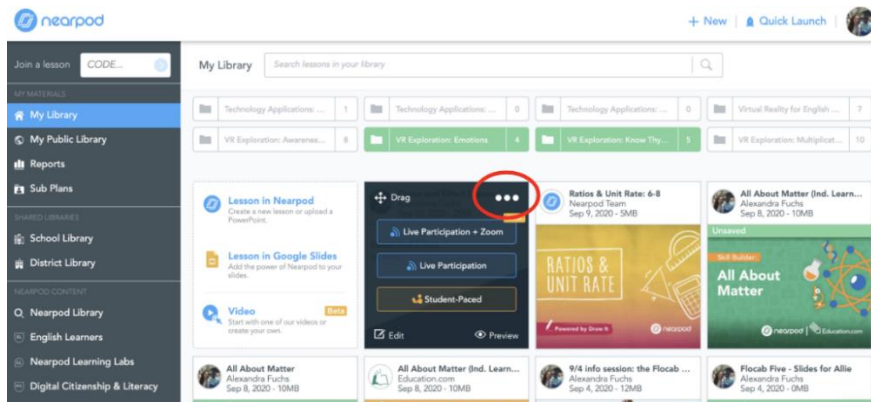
nearpod

+ New | Quick Launch

Join a lesson CODE...

MY MATERIALS
My Library
My Public Library
Reports
Sub Plans

SHARED LIBRARIES
School Library
District Library

NEARPOD CONTENT
Nearpod Library
English Learners
Nearpod Learning Labs
Digital Citizenship & Literacy

My Library Search lessons in your library

Technology Applications: ... 1
Technology Applications: ... 0
Technology Applications: ... 0
Virtual Reality for English ... 7
VR Exploration: Awarenes... 8
VR Exploration: Emotions 4
VR Exploration: Know Thy... 5
VR Exploration: Multiplicat... 10

Lesson in Nearpod
Create a new lesson or upload a PowerPoint.

Lesson in Google Slides
Add the power of Nearpod to your slides.

Video Beta
Start with one of our videos or create your own.

Drag
Live Participation + Zoom
Live Participation
Student-Paced
Edit
Preview

Ratios & Unit Rate: 6-8
Nearpod Team
Sep 9, 2020 - 5MB
RATIOS & UNIT RATE
Powered by Draw It
nearpod

All About Matter (Ind. Learn...
Alexandra Fuchs
Sep 8, 2020 - 10MB
Unsaved
Skill Builder
All About Matter
nearpod | Education.com

All About Matter
Alexandra Fuchs
Sep 8, 2020 - 10MB

All About Matter (Ind. Learn...
Education.com
Sep 8, 2020 - 10MB

9/4 info session: the Flocab ...
Alexandra Fuchs
Sep 4, 2020 - 12MB

Flocab Five - Slides for Allie
Alexandra Fuchs
Sep 4, 2020 - 0MB